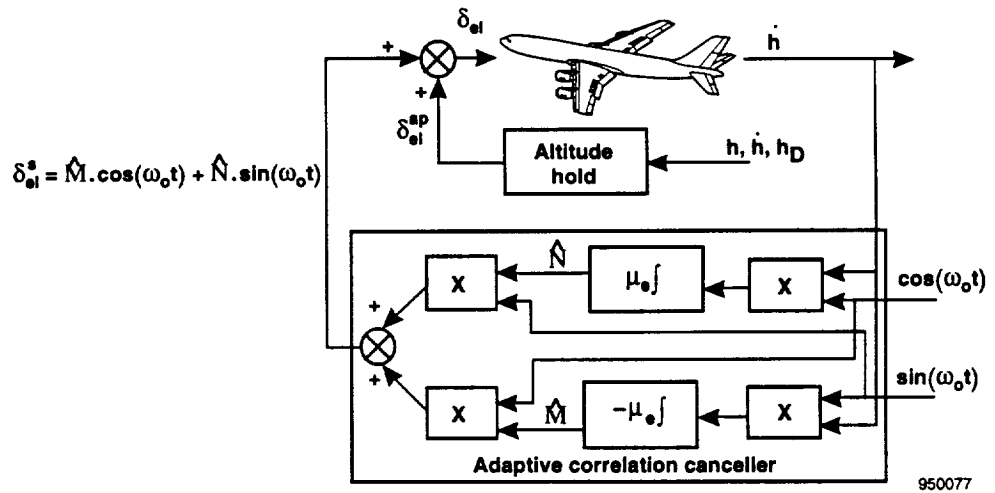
$\delta_{el}$

$\dot{h}$

+

+

$\delta_{el}^{ap}$

$\delta_{el}^{s} = \hat{M}.\cos(\omega_o t) + \hat{N}.\sin(\omega_o t)$

Altitude hold

$h, \dot{h}, h_D$

X

$\hat{N}$

$\mu_e \int$

X

$\cos(\omega_o t)$

+

+

$\sin(\omega_o t)$

X

$\hat{M}$

$-\mu_e \int$

X

Adaptive correlation canceller

950077